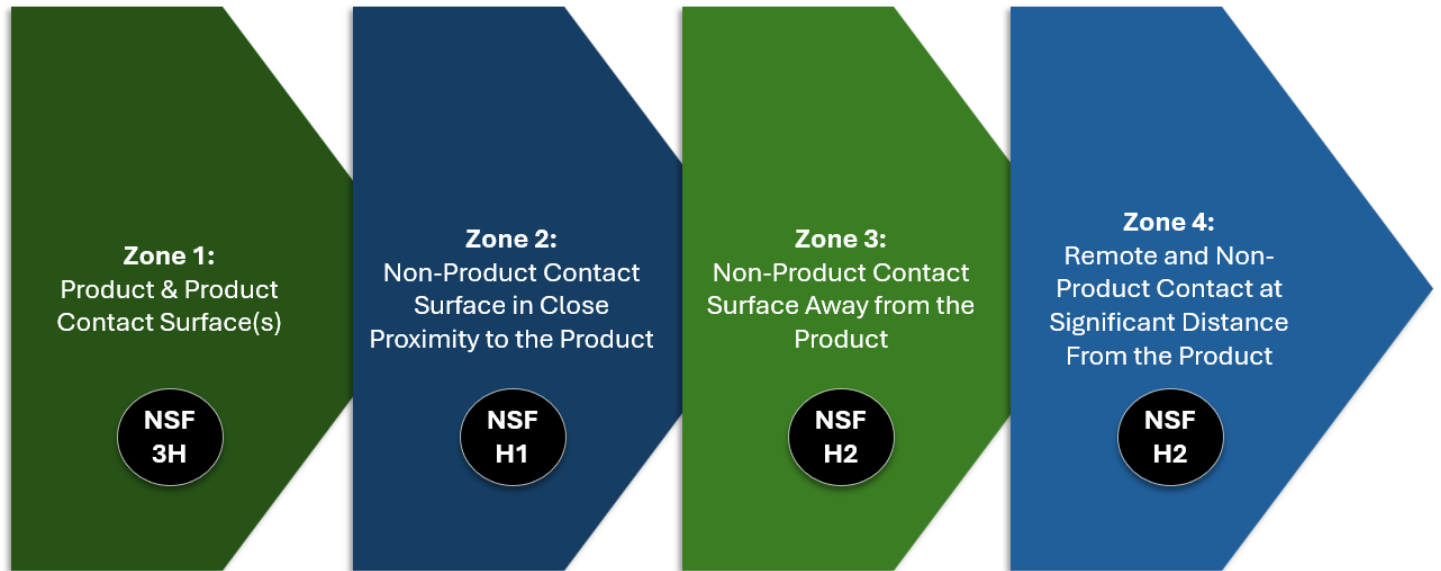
Zone 1:
Product & Product Contact Surface(s)

NSF 3H

Zone 2:
Non-Product Contact Surface in Close Proximity to the Product

NSF H1

Zone 3:
Non-Product Contact Surface Away from the Product

NSF H2

Zone 4:
Remote and Non-Product Contact at Significant Distance From the Product

NSF H2